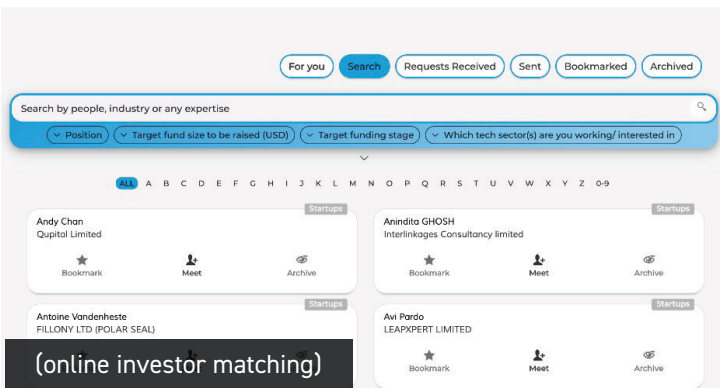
For you Search Requests Received Sent Bookmarked Archived

Search by people, industry or any expertise

Position Target fund size to be raised (USD) Target funding stage Which tech sector(s) are you working/ interested in

ALL A B C D E F G H I J K L M N O P Q R S T U V W X Y Z 0-9

Startups
Andy Chan
Qupital Limited
Bookmark Meet Archive

Startups
Anindita GHOSH
Interlinkages Consultancy limited
Bookmark Meet Archive

Startups
Antoine Vandenheste
FILLONY LTD (POLAR SEAL)

Startups
Avi Pardo
LEAPXPERT LIMITED
Bookmark Meet Archive

(online investor matching)